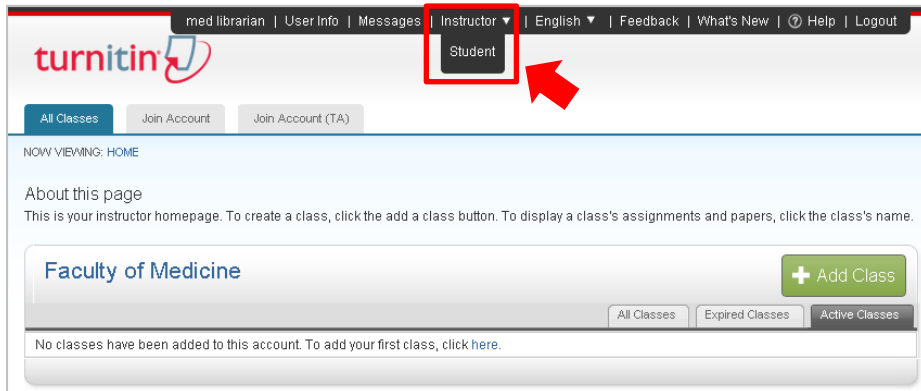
med librarian | User Info | Messages | Instructor ▼ | English ▼ | Feedback | What's New | ⓘ Help | Logout

Student

turnitin

All Classes | Join Account | Join Account (TA)

NOW VIEWING: HOME

About this page
This is your instructor homepage. To create a class, click the add a class button. To display a class's assignments and papers, click the class's name.

Faculty of Medicine

+ Add Class

All Classes | Expired Classes | Active Classes

No classes have been added to this account. To add your first class, click here.